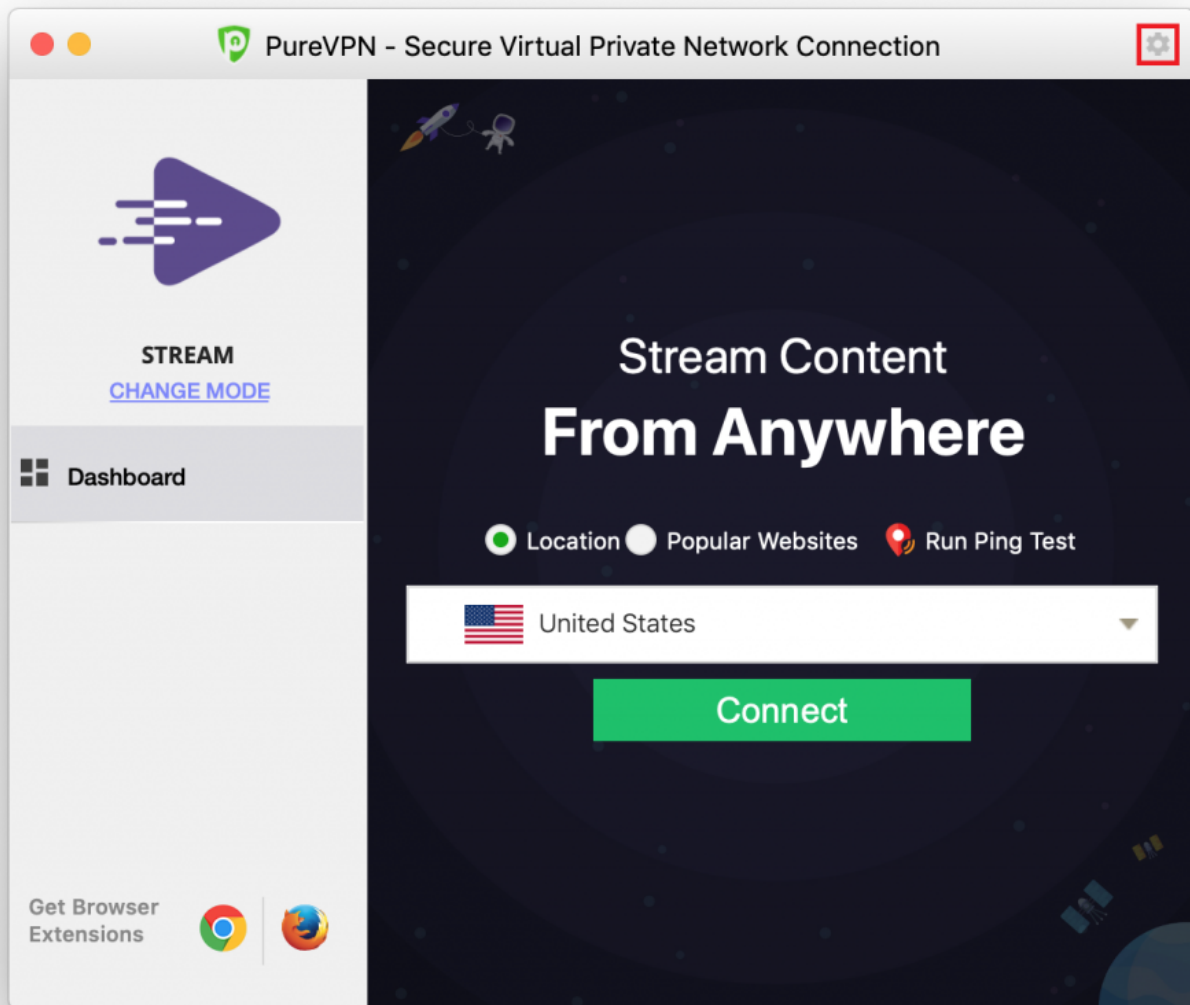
PureVPN - Secure Virtual Private Network Connection

STREAM
CHANGE MODE

Dashboard

Get Browser Extensions

Stream Content
From Anywhere

Location Popular Websites Run Ping Test

United States

Connect